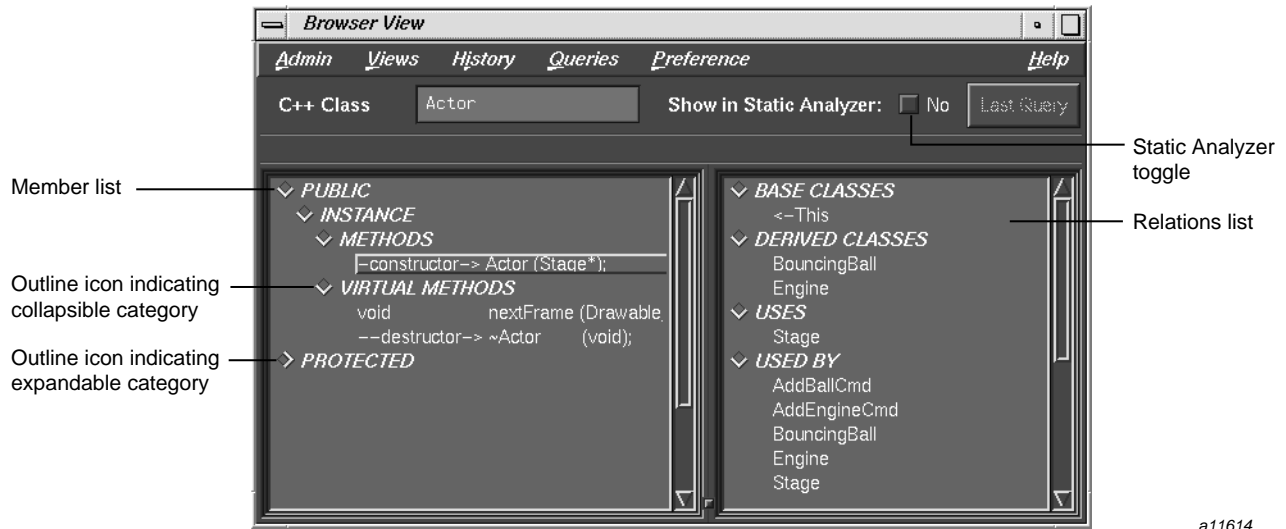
Browser View

Admin Views History Queries Preference Help

C++ Class Actor Show in Static Analyzer: No Last Query

Static Analyzer toggle

Member list

Relations list

Outline icon indicating collapsible category

Outline icon indicating expandable category

PUBLIC
INSTANCE
METHODS
–constructor–> Actor (Stage*);
VIRTUAL METHODS
void nextFrame (Drawable
––destructor–> ~Actor (void);
PROTECTED

BASE CLASSES
<–This
DERIVED CLASSES
BouncingBall
Engine
USES
Stage
USED BY
AddBallCmd
AddEngineCmd
BouncingBall
Engine
Stage

a11614